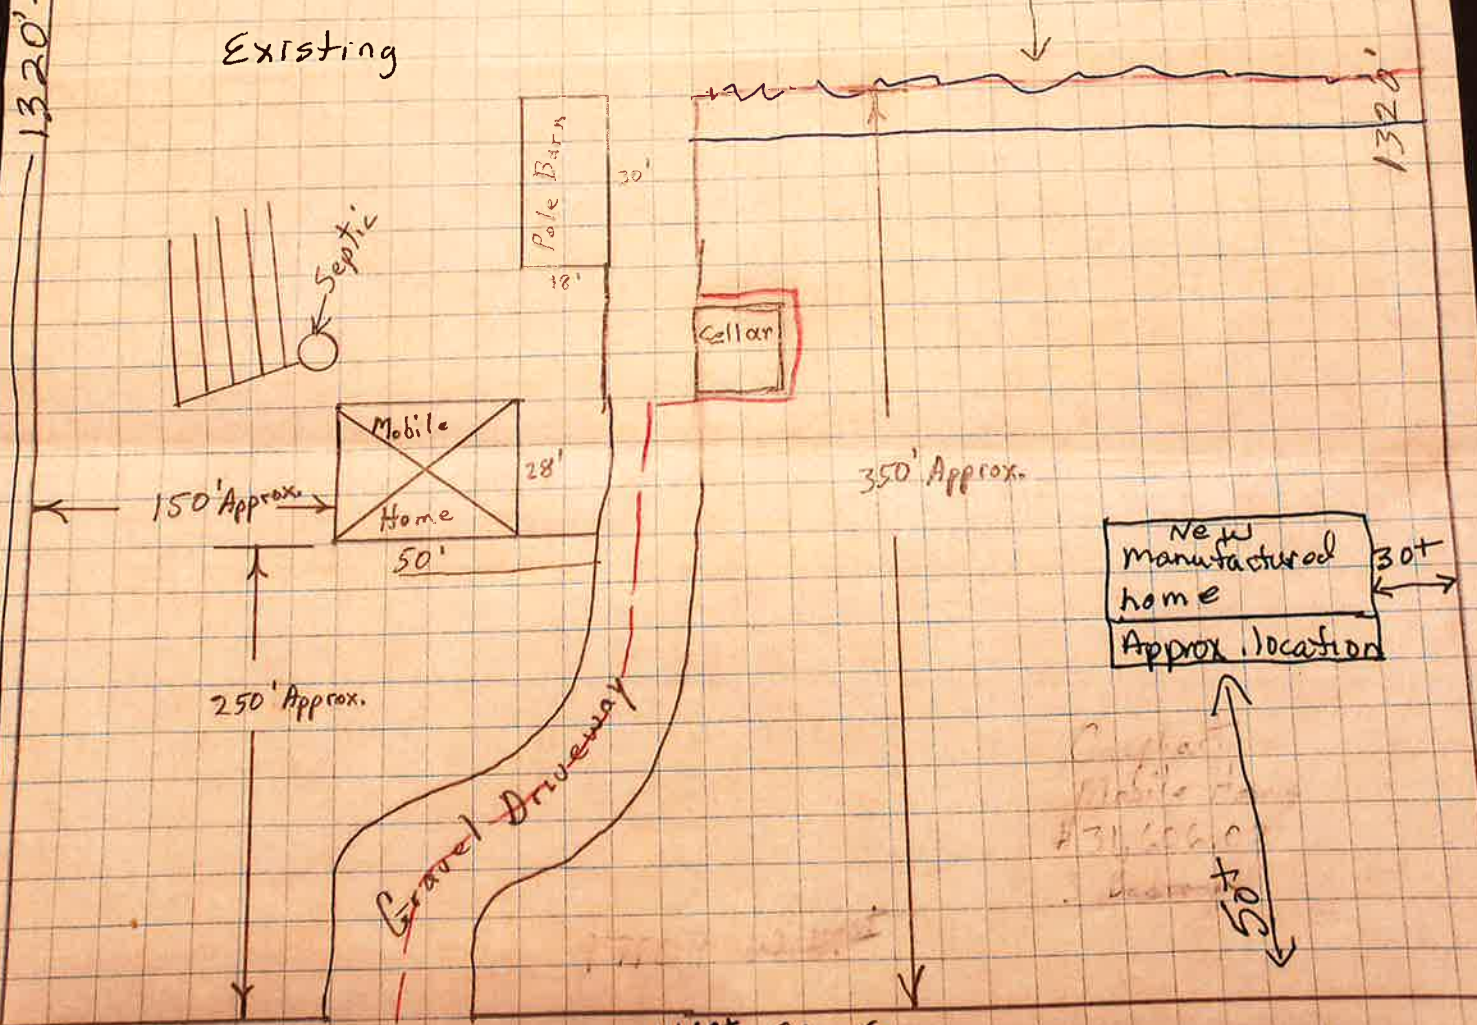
Existing

1320'

1320'

Pole Barn

30'

18'

Septic

Cellar

Mobile Home

28'

50'

150' Approx.

350' Approx.

New manufactured home

30+

Approx. location

250' Approx.

Gravel Driveway

50+

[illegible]
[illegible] Mobile Home
#31,666.0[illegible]
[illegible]